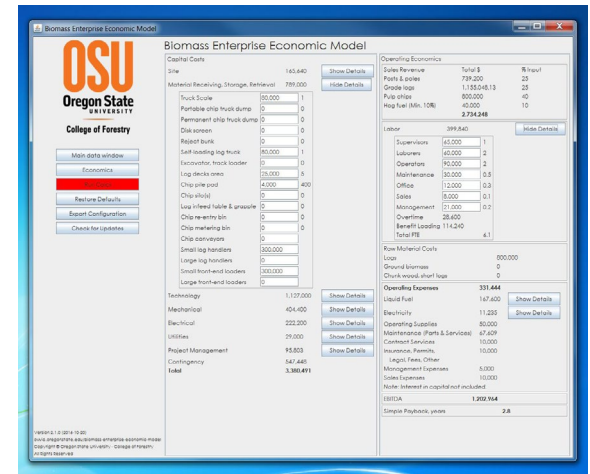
Biomass Enterprise Economic Model

OSU
Oregon State UNIVERSITY
College of Forestry

Main data window
Economics
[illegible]
Restore Defaults
Export Configuration
Check for Updates

Version 2.1.0 (2016-10-20)
www.oregonstate.edu/biomass enterprise economic model
Copyright © Oregon State University - College of Forestry
All Rights Reserved

Biomass Enterprise Economic Model

Capital Costs
Site 165,640 Show Details
Material Receiving, Storage, Retrieval 789,000 Hide Details

| | | |
|---|---|---|
| Truck Scale | 80,000 | 1 |
| Portable chip truck dump | 0 | 0 |
| Permanent chip truck dump | 0 | 0 |
| Disk screen | 0 | 0 |
| Reject bunk | 0 | 0 |
| Self-loading log truck | 80,000 | 1 |
| Excavator, track loader | 0 | 0 |
| Log decks area | 25,000 | 5 |
| Chip pile pad | 4,000 | 400 |
| Chip silo(s) | 0 | 0 |
| Log infeed table & grapple | 0 | 0 |
| Chip re-entry bin | 0 | 0 |
| Chip metering bin | 0 | 0 |
| Chip conveyors | 0 | |
| Small log handlers | 300,000 | |
| Large log handlers | 0 | |
| Small front-end loaders | 300,000 | |
| Large front-end loaders | 0 | |

Technology 1,127,000 Show Details
Mechanical 404,400 Show Details
Electrical 222,200 Show Details
Utilities 29,000 Show Details
Project Management 95,803 Show Details
Contingency 547,448
Total 3,380,491

Operating Economics
| Sales Revenue | Total $ | % Input |
|---|---|---|
| Posts & poles | 739,200 | 25 |
| Grade logs | 1,155,045.13 | 25 |
| Pulp chips | 800,000 | 40 |
| Hog fuel (Min. 10%) | 40,000 | 10 |
| | 2,734,245 | |

Labor 399,840 Hide Details
| | | |
|---|---|---|
| Supervisors | 60,000 | 1 |
| Laborers | 60,000 | 2 |
| Operators | 90,000 | 2 |
| Maintenance | 30,000 | 0.5 |
| Office | 12,000 | 0.3 |
| Sales | 8,000 | 0.1 |
| Management | 21,000 | 0.2 |
| Overtime | 28,600 | |
| Benefit Loading | 114,240 | |
| Total FTE | | 6.1 |

Raw Material Costs
Logs 800,000
Ground biomass 0
Chunk wood, short logs 0

Operating Expenses 331,444
Liquid Fuel 167,600 Show Details
Electricity 11,235 Show Details
Operating Supplies 80,000
Maintenance (Parts & Services) 67,609
Contract Services 10,000
Insurance, Permits, Legal, Fees, Other 10,000
Management Expenses 5,000
Sales Expenses 10,000
Note: Interest in capital not included.

EBITDA 1,202,964
Simple Payback, years 2.8